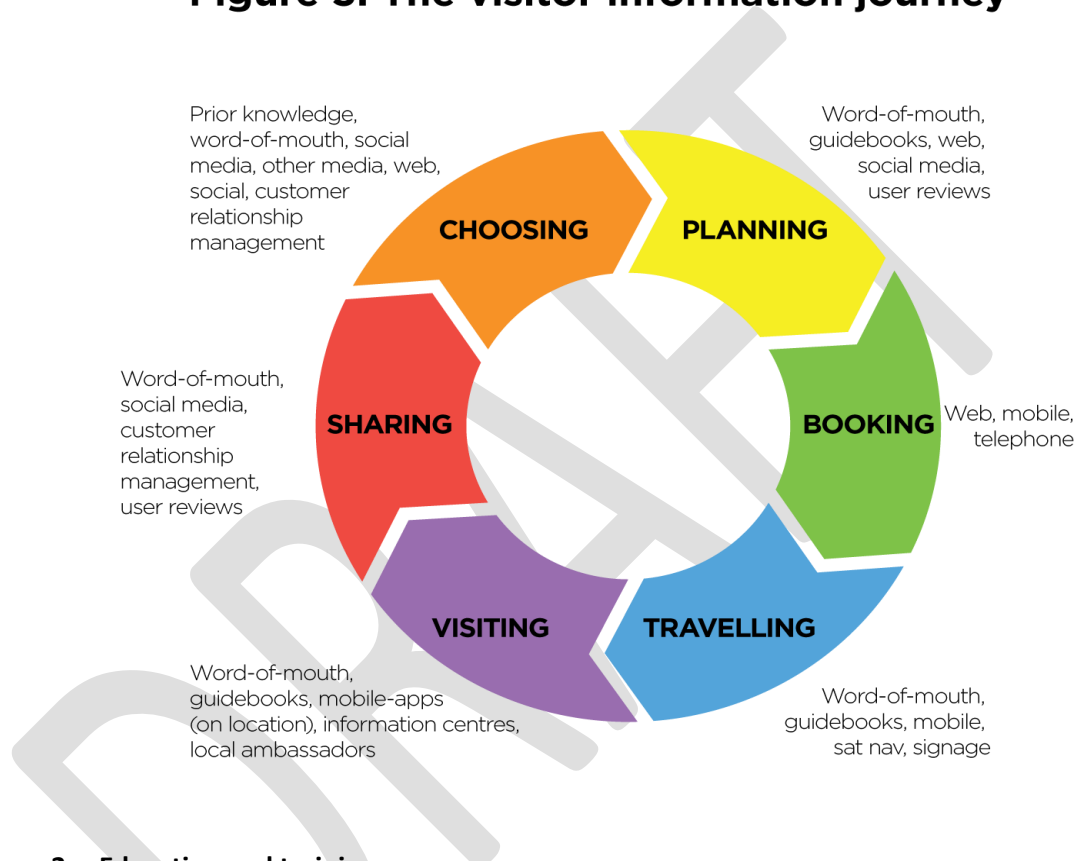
Figure 3: The visitor information journey

Prior knowledge, word-of-mouth, social media, other media, web, social, customer relationship management

CHOOSING

PLANNING

Word-of-mouth, guidebooks, web, social media, user reviews

Word-of-mouth, social media, customer relationship management, user reviews

SHARING

BOOKING

Web, mobile, telephone

VISITING

TRAVELLING

Word-of-mouth, guidebooks, mobile-apps (on location), information centres, local ambassadors

Word-of-mouth, guidebooks, mobile, sat nav, signage

DRAFT

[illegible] Education and training